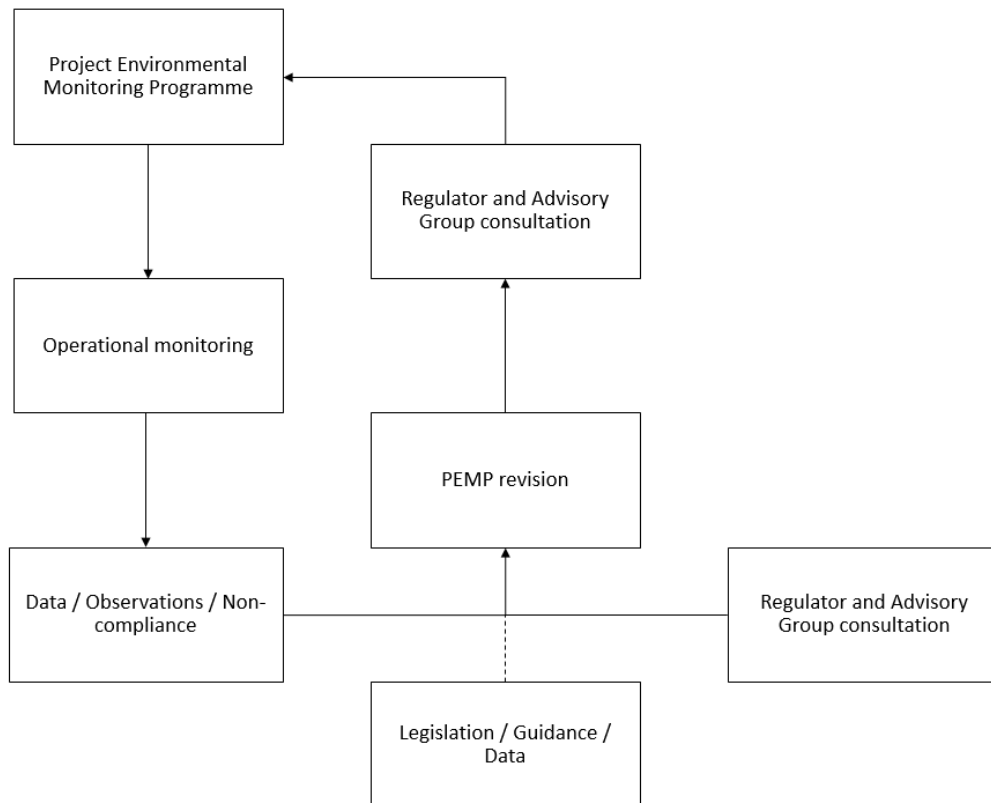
Project Environmental Monitoring Programme

Regulator and Advisory Group consultation

Operational monitoring

PEMP revision

Data / Observations / Non-compliance

Regulator and Advisory Group consultation

Legislation / Guidance / Data